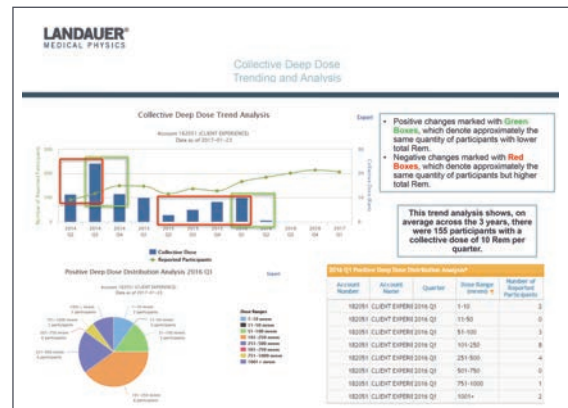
LANDAUER®
MEDICAL PHYSICS

Collective Deep Dose Trending and Analysis

Collective Deep Dose Trend Analysis

Account 182051 (CLIENT EXPERIENCE)
Data as of 2017-01-23

Export

Number of Reported Participants

Collective Dose (Rem)

Collective Dose
Reported Participants

- Positive changes marked with Green Boxes, which denote approximately the same quantity of participants with lower total Rem.
- Negative changes marked with Red Boxes, which denote approximately the same quantity of participants but higher total Rem.

This trend analysis shows, on average across the 3 years, there were 155 participants with a collective dose of 10 Rem per quarter.

Positive Deep Dose Distribution Analysis 2016 Q1

Export

Dose Ranges

2016 Q1 Positive Deep Dose Distribution Analysis*

| Account Number | Account Name | Quarter | Dose Range (mrem) | Number of Reported Participants |
|---|---|---|---|---|
| 182051 | CLIENT EXPERIE | 2016 Q1 | 1-10 | 3 |
| 182051 | CLIENT EXPERIE | 2016 Q1 | 11-50 | 0 |
| 182051 | CLIENT EXPERIE | 2016 Q1 | 51-100 | 3 |
| 182051 | CLIENT EXPERIE | 2016 Q1 | 101-250 | 8 |
| 182051 | CLIENT EXPERIE | 2016 Q1 | 251-500 | 4 |
| 182051 | CLIENT EXPERIE | 2016 Q1 | 501-750 | 0 |
| 182051 | CLIENT EXPERIE | 2016 Q1 | 751-1000 | 1 |
| 182051 | CLIENT EXPERIE | 2016 Q1 | 1001+ | 2 |